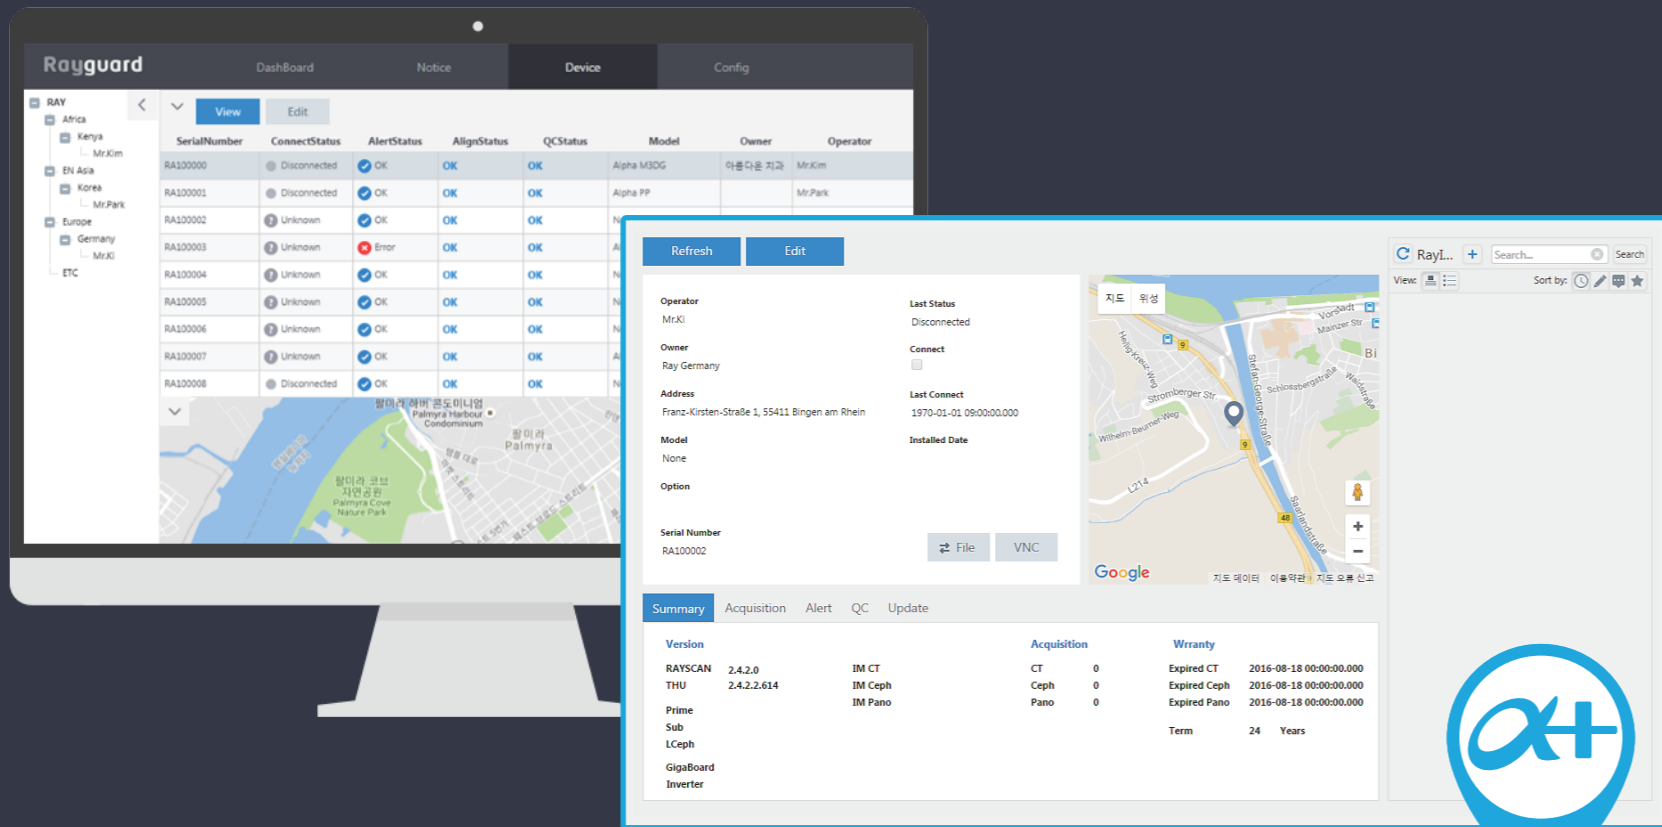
Rayguard

DashBoard Notice Device Config

RAY
Africa
Kenya
Mr.Kim
EN Asia
Korea
Mr.Park
Europe
Germany
Mr.Ki
ETC

View Edit

| SerialNumber | ConnectStatus | AlertStatus | AlignStatus | QCStatus | Model | Owner | Operator |
|---|---|---|---|---|---|---|---|
| RA100000 | Disconnected | OK | OK | OK | Alpha M3DG | 아름다운 치과 | Mr.Kim |
| RA100001 | Disconnected | OK | OK | OK | Alpha PP | | Mr.Park |
| RA100002 | Unknown | OK | OK | OK | N | | |
| RA100003 | Unknown | Error | OK | OK | A | | |
| RA100004 | Unknown | OK | OK | OK | N | | |
| RA100005 | Unknown | OK | OK | OK | N | | |
| RA100006 | Unknown | OK | OK | OK | N | | |
| RA100007 | Unknown | OK | OK | OK | A | | |
| RA100008 | Disconnected | OK | OK | OK | N | | |

팔미라 하버 콘도미니엄 Palmyra Harbour Condominium
팔미라 Palmyra
팔미라 코브 자연공원 Palmyra Cove Nature Park

Refresh Edit

Operator
Mr.Ki
Owner
Ray Germany
Address
Franz-Kirsten-Straße 1, 55411 Bingen am Rhein
Model
None
Option
Serial Number
RA100002

Last Status
Disconnected
Connect
Last Connect
1970-01-01 09:00:00.000
Installed Date

File VNC

지도 위성
Vorstadt
Mainzer Str
Stromberger Str
Schlossbergstraße
Wilhelm-Beumer-Weg
Stefan-George-Straße
Heilig-Kreuz-Weg
L214
Google
지도 데이터 이용약관 지도 오류 신고

RayI... Search... Search
View: Sort by:

Summary Acquisition Alert QC Update

Version
RAYSCAN 2.4.2.0
THU 2.4.2.2.614
Prime
Sub
LCeph
GigaBoard
Inverter

IM CT
IM Ceph
IM Pano

Acquisition
CT 0
Ceph 0
Pano 0

Wrranty
Expired CT 2016-08-18 00:00:00.000
Expired Ceph 2016-08-18 00:00:00.000
Expired Pano 2016-08-18 00:00:00.000
Term 24 Years